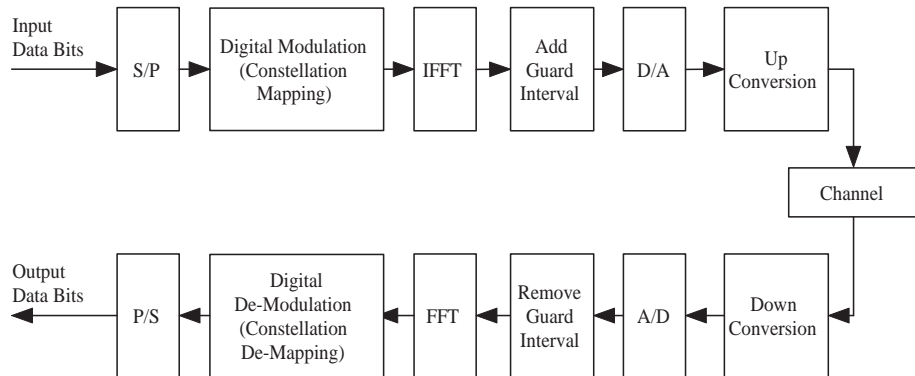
Input Data Bits

S/P

Digital Modulation (Constellation Mapping)

IFFT

Add Guard Interval

D/A

Up Conversion

Channel

Down Conversion

A/D

Remove Guard Interval

FFT

Digital De-Modulation (Constellation De-Mapping)

P/S

Output Data Bits